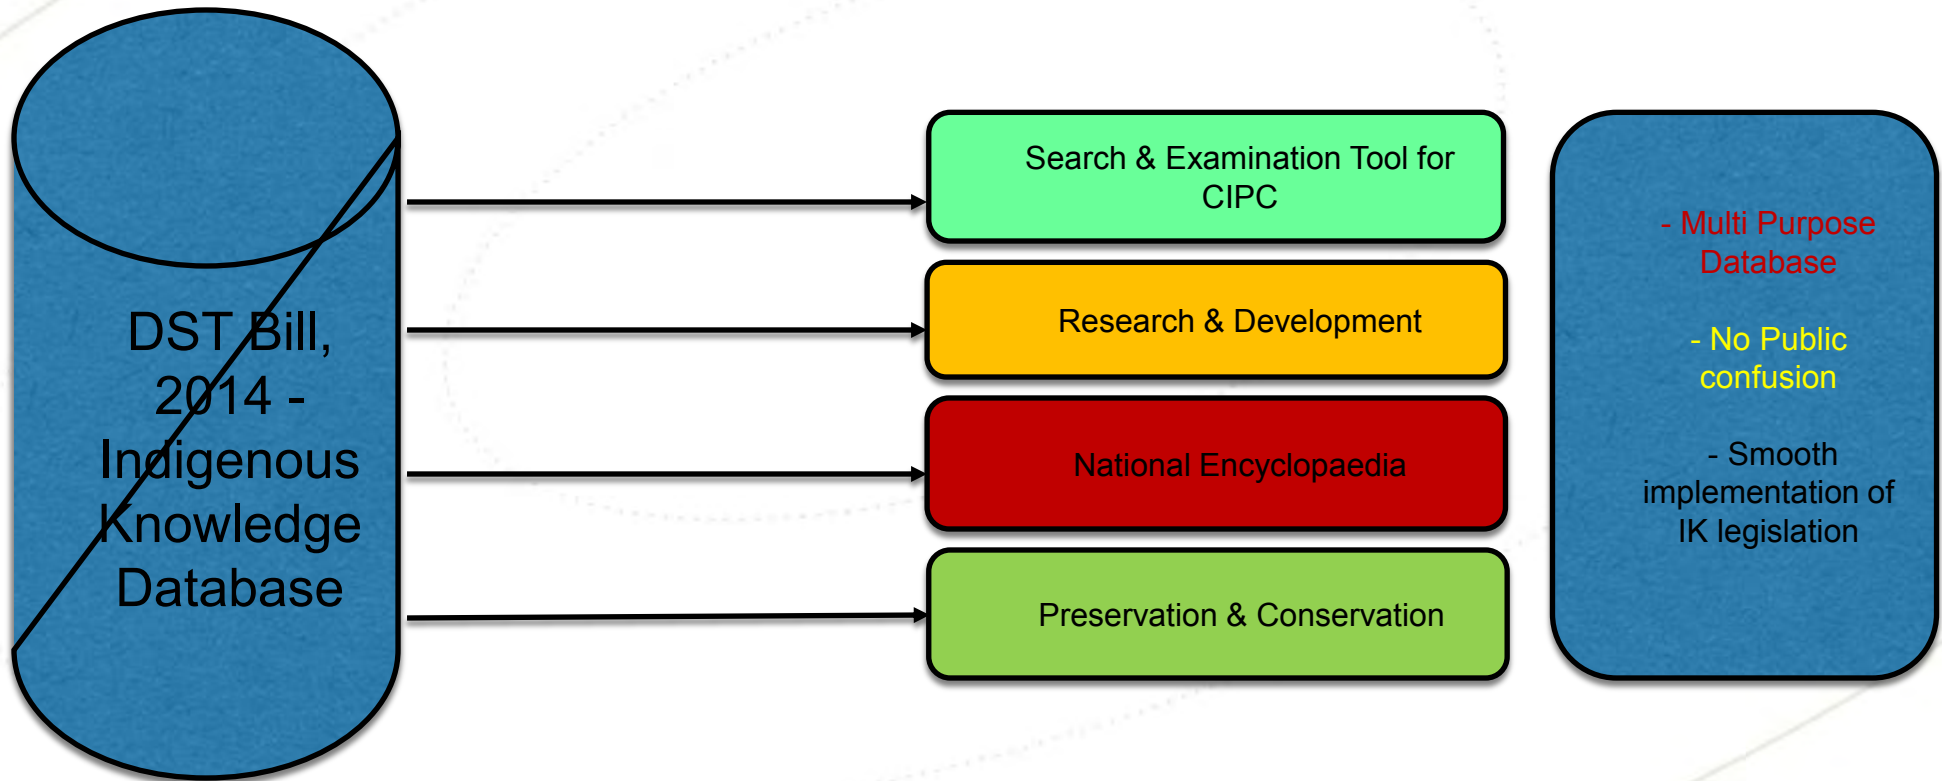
DST Bill, 2014 - Indigenous Knowledge Database

Search & Examination Tool for CIPC

Research & Development

National Encyclopaedia

Preservation & Conservation

- Multi Purpose Database

- No Public confusion

- Smooth implementation of IK legislation